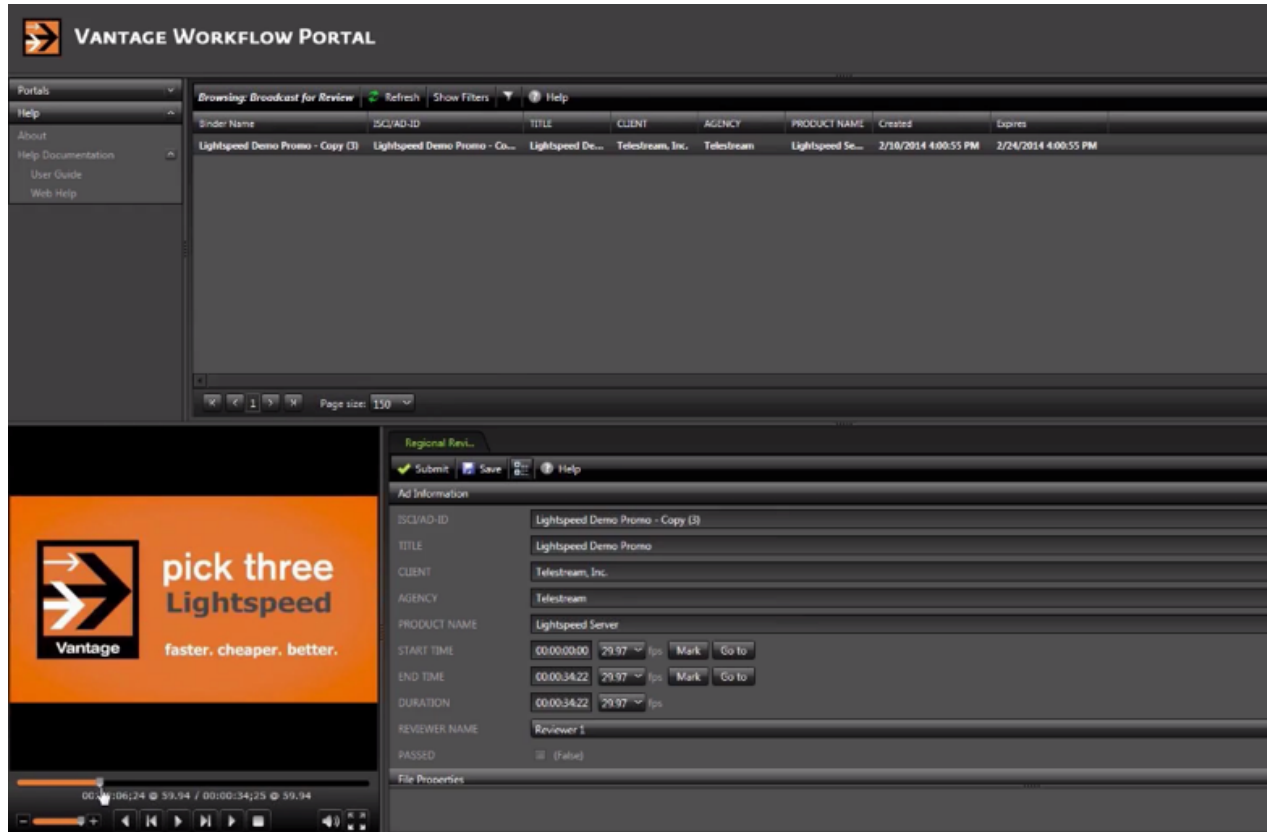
VANTAGE WORKFLOW PORTAL

Portals
Help
About
Help Documentation
User Guide
Web Help

Browsing: Broadcast for Review | Refresh | Show Filters | Help

| Binder Name | ISCI/AD-ID | TITLE | CLIENT | AGENCY | PRODUCT NAME | Created | Expires |
|---|---|---|---|---|---|---|---|
| Lightspeed Demo Promo - Copy (3) | Lightspeed Demo Promo - Co... | Lightspeed De... | Telestream, Inc. | Telestream | Lightspeed Se... | 2/10/2014 4:00:55 PM | 2/24/2014 4:00:55 PM |

1 Page size: 150

Vantage
pick three
Lightspeed
faster. cheaper. better.

00:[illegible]:06;24 @ 59.94 / 00:00:34;25 @ 59.94

Regional Revi...
Submit | Save | Help
Ad Information
ISCI/AD-ID Lightspeed Demo Promo - Copy (3)
TITLE Lightspeed Demo Promo
CLIENT Telestream, Inc.
AGENCY Telestream
PRODUCT NAME Lightspeed Server
START TIME 00:00:00:00 29.97 fps Mark Go to
END TIME 00:00:34:22 29.97 fps Mark Go to
DURATION 00:00:34:22 29.97 fps
REVIEWER NAME Reviewer 1
PASSED (False)
File Properties